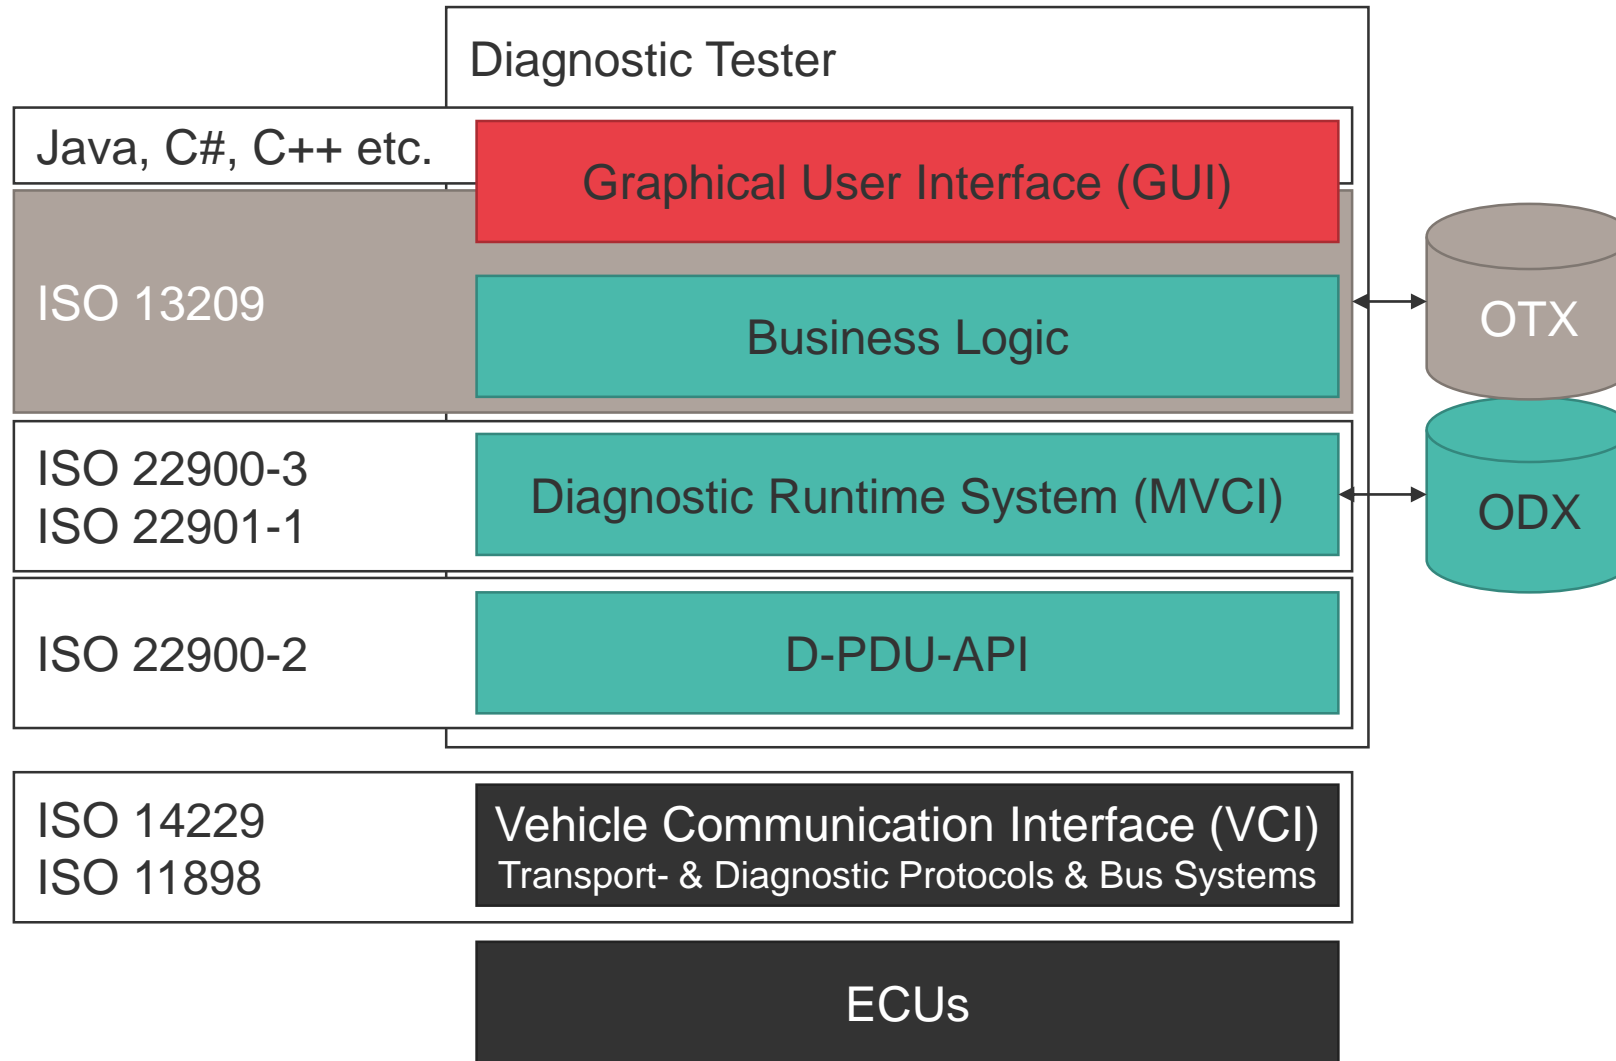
Diagnostic Tester

Java, C#, C++ etc.

Graphical User Interface (GUI)

ISO 13209

Business Logic

OTX

ISO 22900-3
ISO 22901-1

Diagnostic Runtime System (MVCI)

ODX

ISO 22900-2

D-PDU-API

ISO 14229
ISO 11898

Vehicle Communication Interface (VCI)
Transport- & Diagnostic Protocols & Bus Systems

ECUs